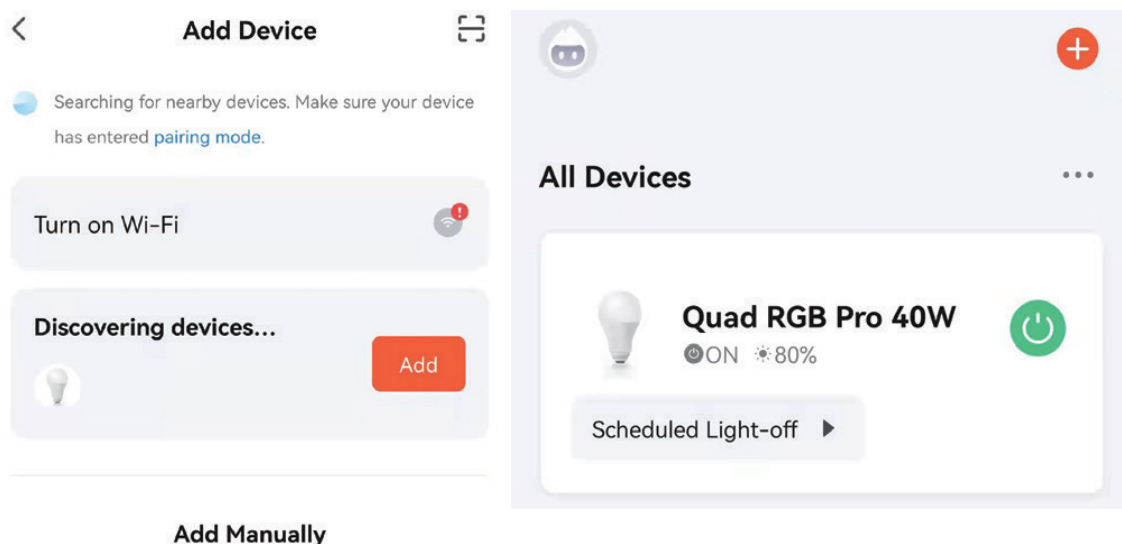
<

Add Device

Searching for nearby devices. Make sure your device has entered pairing mode.

Turn on Wi-Fi

Discovering devices...

Add

Add Manually

All Devices

...

Quad RGB Pro 40W

ON 80%

Scheduled Light-off